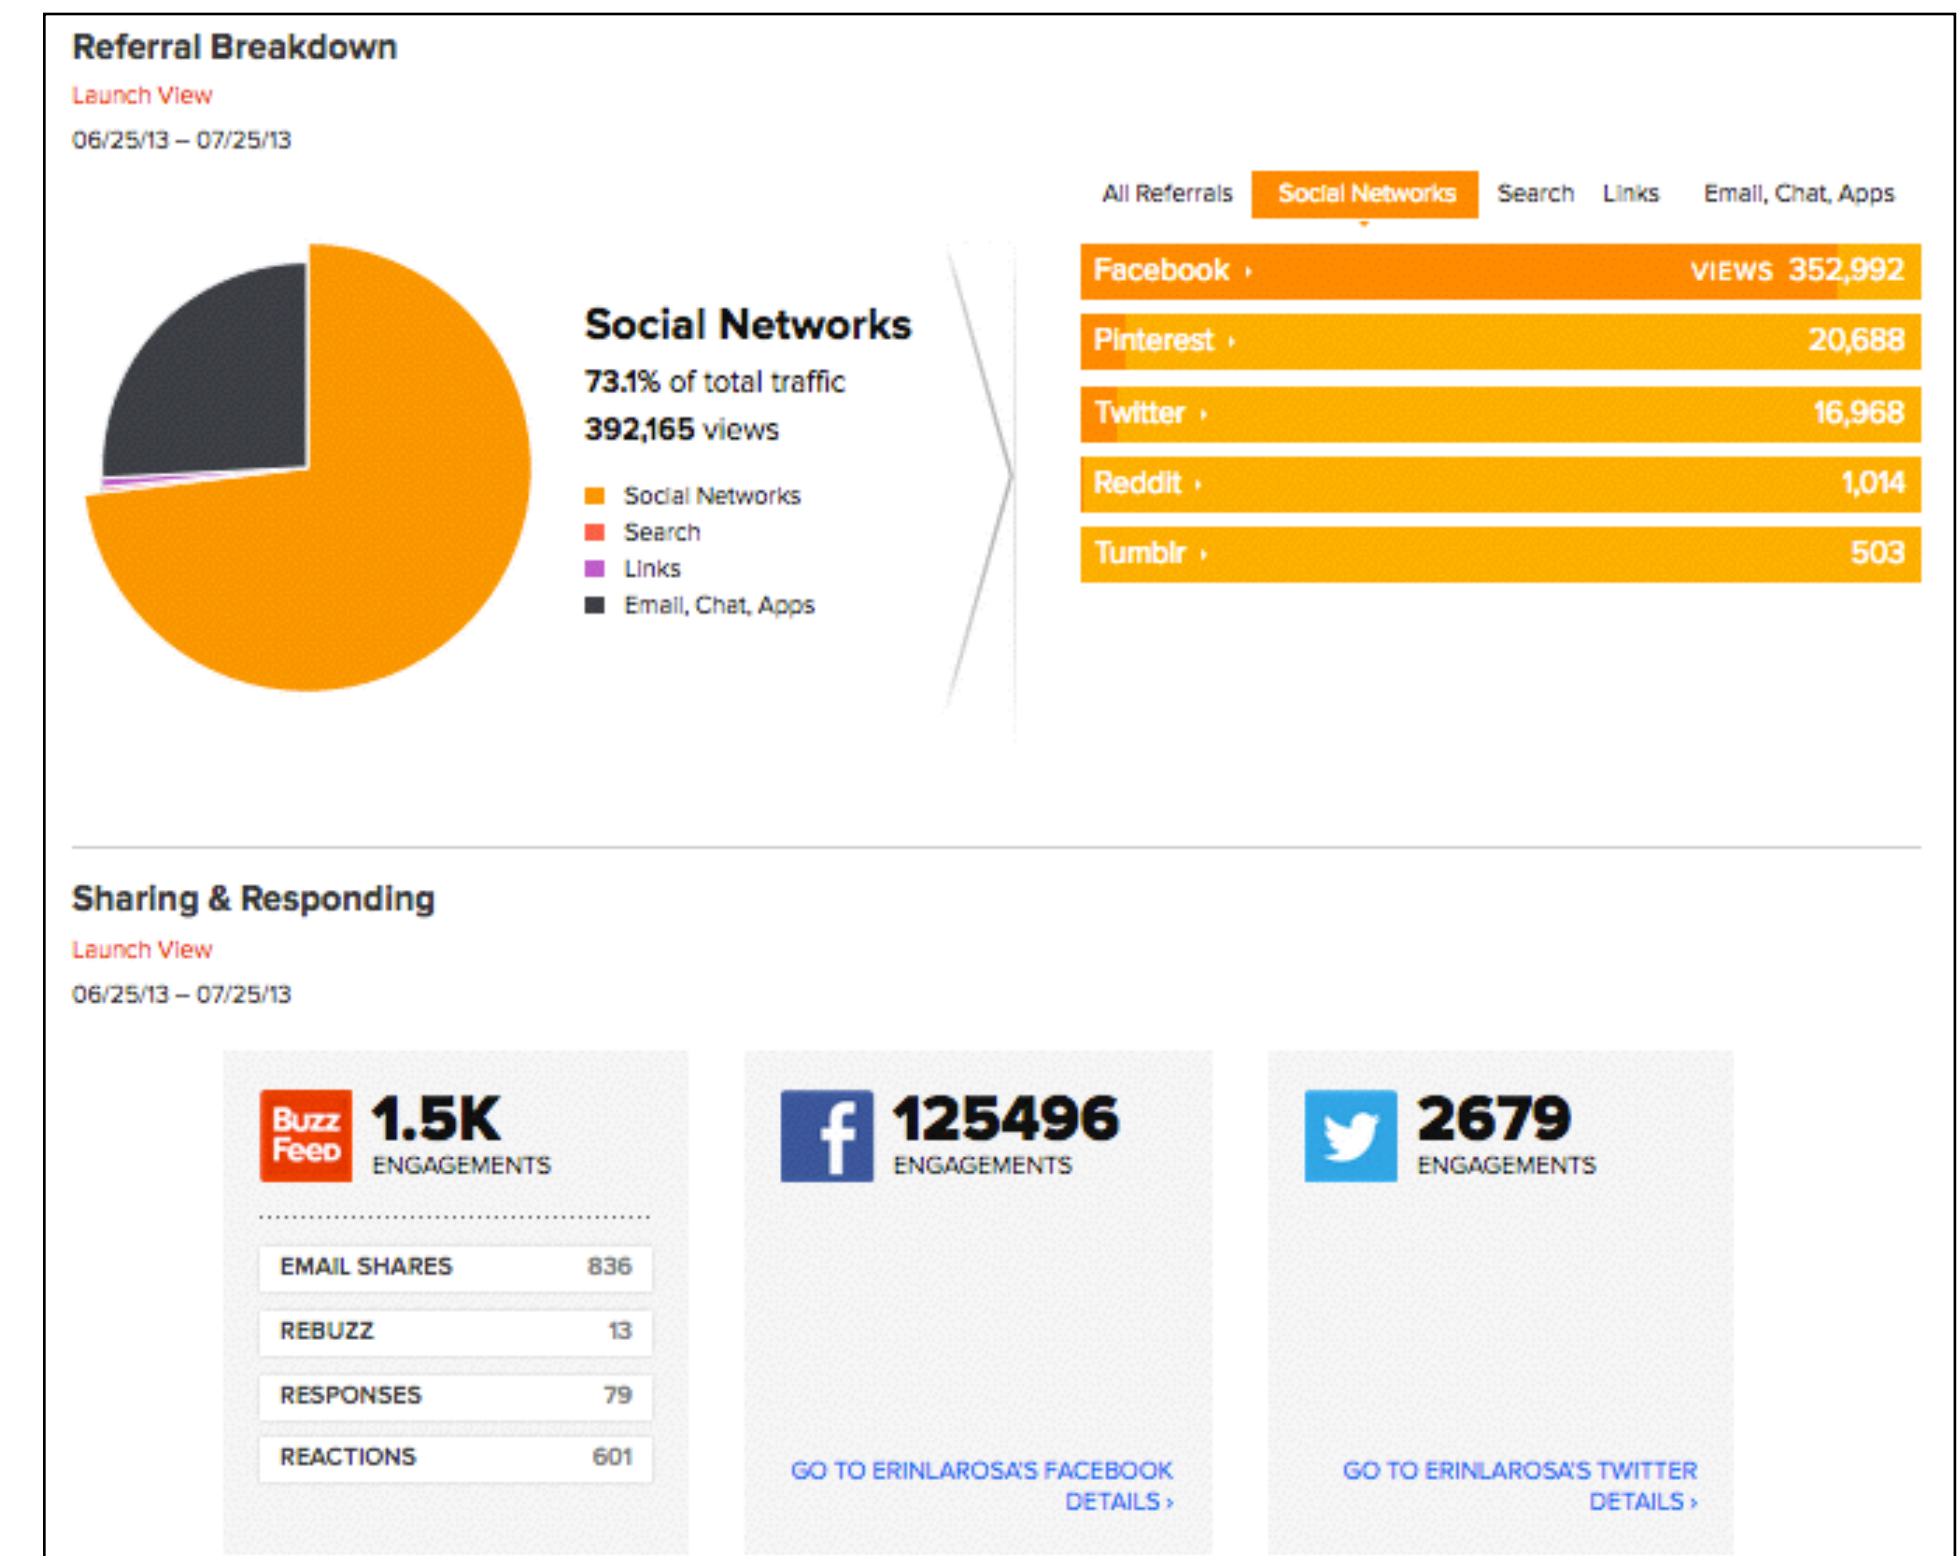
Referral Breakdown
Launch View
06/25/13 – 07/25/13

All Referrals Social Networks Search Links Email, Chat, Apps

Social Networks
73.1% of total traffic
392,165 views

Social Networks
Search
Links
Email, Chat, Apps

| Facebook › | VIEWS 352,992 |
|---|---|
| Pinterest › | 20,688 |
| Twitter › | 16,968 |
| Reddit › | 1,014 |
| Tumblr › | 503 |

Sharing & Responding
Launch View
06/25/13 – 07/25/13

Buzz Feed 1.5K ENGAGEMENTS

| EMAIL SHARES | 836 |
|---|---|
| REBUZZ | 13 |
| RESPONSES | 79 |
| REACTIONS | 601 |

f 125496 ENGAGEMENTS

GO TO ERINLAROSA'S FACEBOOK DETAILS ›

2679 ENGAGEMENTS

GO TO ERINLAROSA'S TWITTER DETAILS ›